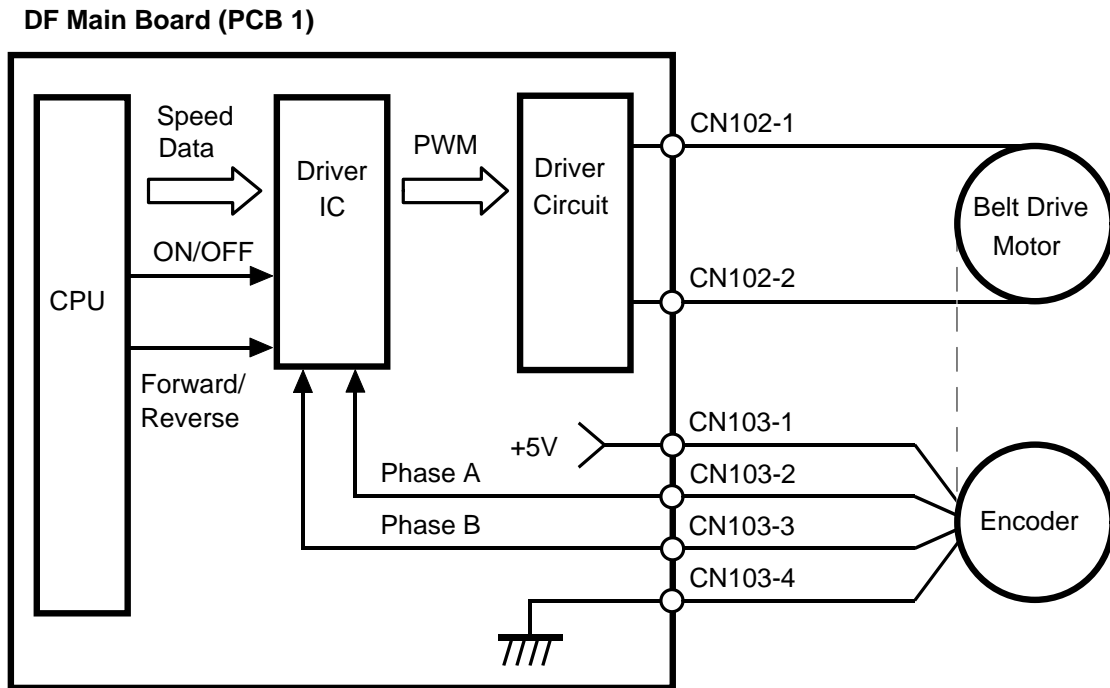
DF Main Board (PCB 1)

CPU

Speed Data

ON/OFF

Forward/ Reverse

Driver IC

PWM

Driver Circuit

CN102-1

CN102-2

Belt Drive Motor

+5V

CN103-1

Phase A

CN103-2

Phase B

CN103-3

CN103-4

Encoder